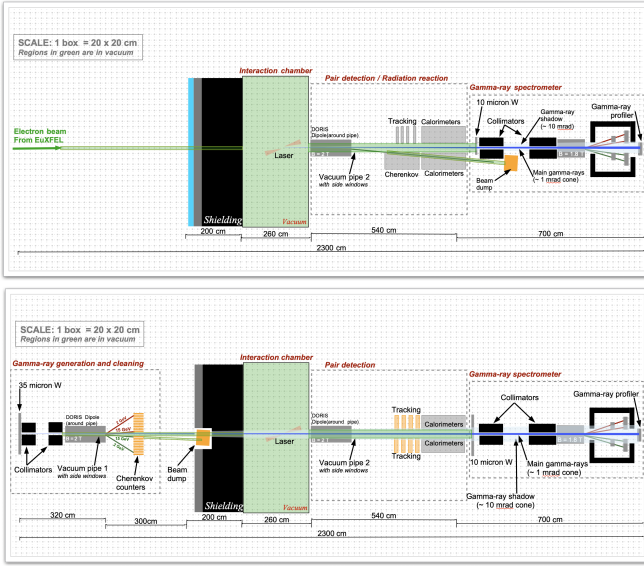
SCALE: 1 box = 20 x 20 cm
Regions in green are in vacuum

Interaction chamber

Pair detection / Radiation reaction

Gamma-ray spectrometer

Electron beam
From EuXFEL

Shielding

Laser

Vacuum

DORIS
Dipole(around pipe)

B = 2 T

Vacuum pipe 2
with side windows

Tracking

Calorimeters

Cherenkov

Calorimeters

10 micron W

Collimators

Gamma-ray shadow
(~ 10 mrad)

Gamma-ray profiler

B = 1.6 T

Beam dump

Main gamma-rays
(~ 1 mrad cone)

200 cm

260 cm

540 cm

700 cm

2300 cm

SCALE: 1 box = 20 x 20 cm
Regions in green are in vacuum

Gamma-ray generation and cleaning

35 micron W

Collimators

DORIS Dipole
(around pipe)

B = 2 T

Vacuum pipe 1
with side windows

Cherenkov counters

Beam dump

Interaction chamber

Shielding

Laser

Vacuum

Pair detection

DORIS
Dipole(around pipe)

B = 2 T

Vacuum pipe 2
with side windows

Tracking

Calorimeters

Calorimeters

Tracking

Gamma-ray spectrometer

Collimators

Gamma-ray profiler

10 micron W

B = 1.6 T

Main gamma-rays
(~ 1 mrad cone)

Gamma-ray shadow
(~ 10 mrad cone)

320 cm

300cm

200 cm

260 cm

540 cm

700 cm

2300 cm